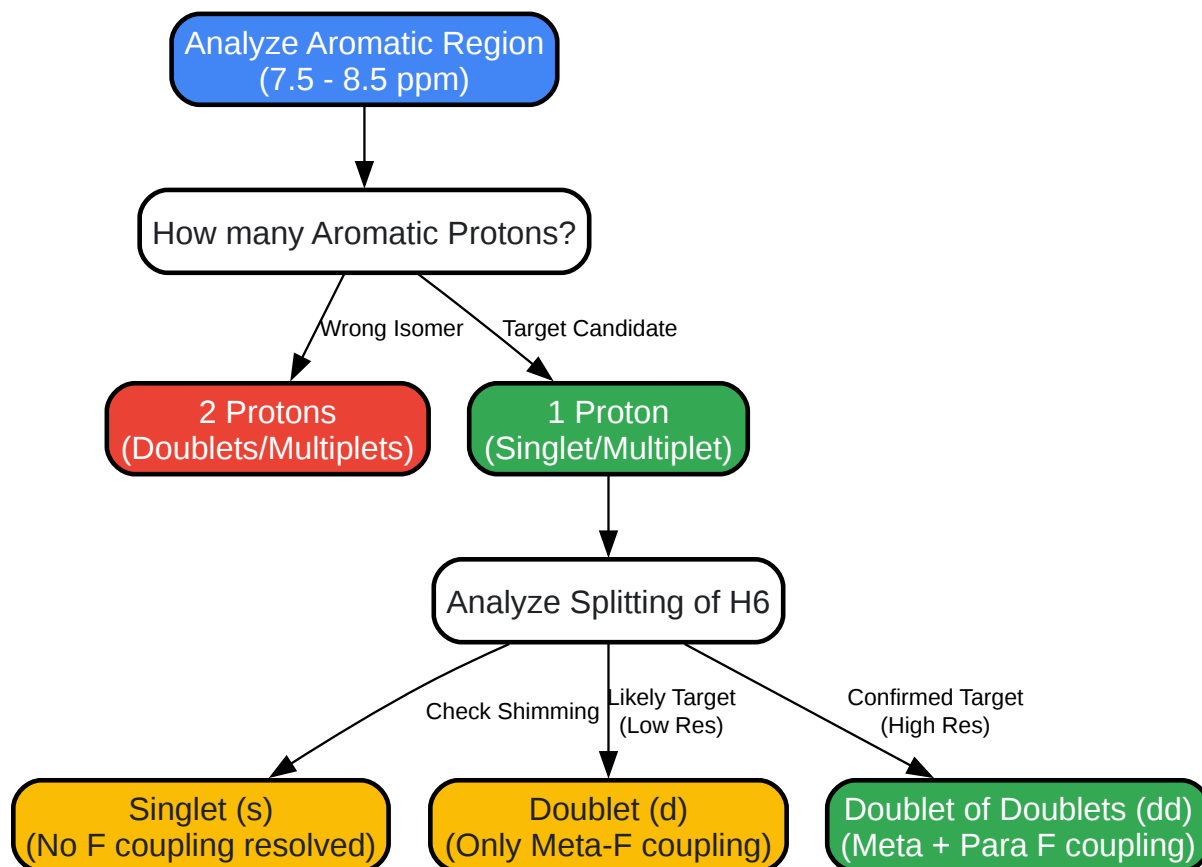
Analyze Aromatic Region
(7.5 - 8.5 ppm)

How many Aromatic Protons?

Wrong Isomer

Target Candidate

2 Protons
(Doublets/Multiplets)

1 Proton
(Singlet/Multiplet)

Analyze Splitting of H6

Check Shimming

Likely Target
(Low Res)

Confirmed Target
(High Res)

Singlet (s)
(No F coupling resolved)

Doublet (d)
(Only Meta-F coupling)

Doublet of Doublets (dd)
(Meta + Para F coupling)